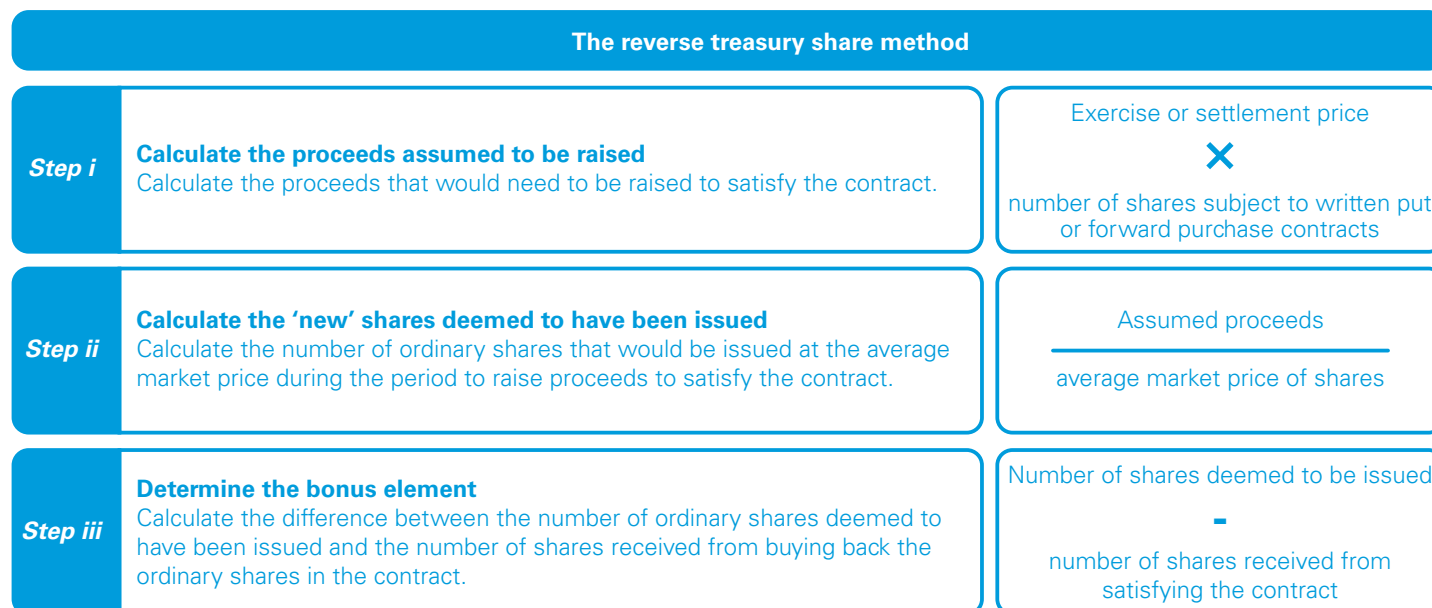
The reverse treasury share method

Step i

Calculate the proceeds assumed to be raised
Calculate the proceeds that would need to be raised to satisfy the contract.

Exercise or settlement price
×
number of shares subject to written put or forward purchase contracts

Step ii

Calculate the 'new' shares deemed to have been issued
Calculate the number of ordinary shares that would be issued at the average market price during the period to raise proceeds to satisfy the contract.

$\frac{\text{Assumed proceeds}}{\text{average market price of shares}}$

Step iii

Determine the bonus element
Calculate the difference between the number of ordinary shares deemed to have been issued and the number of shares received from buying back the ordinary shares in the contract.

Number of shares deemed to be issued
-
number of shares received from satisfying the contract